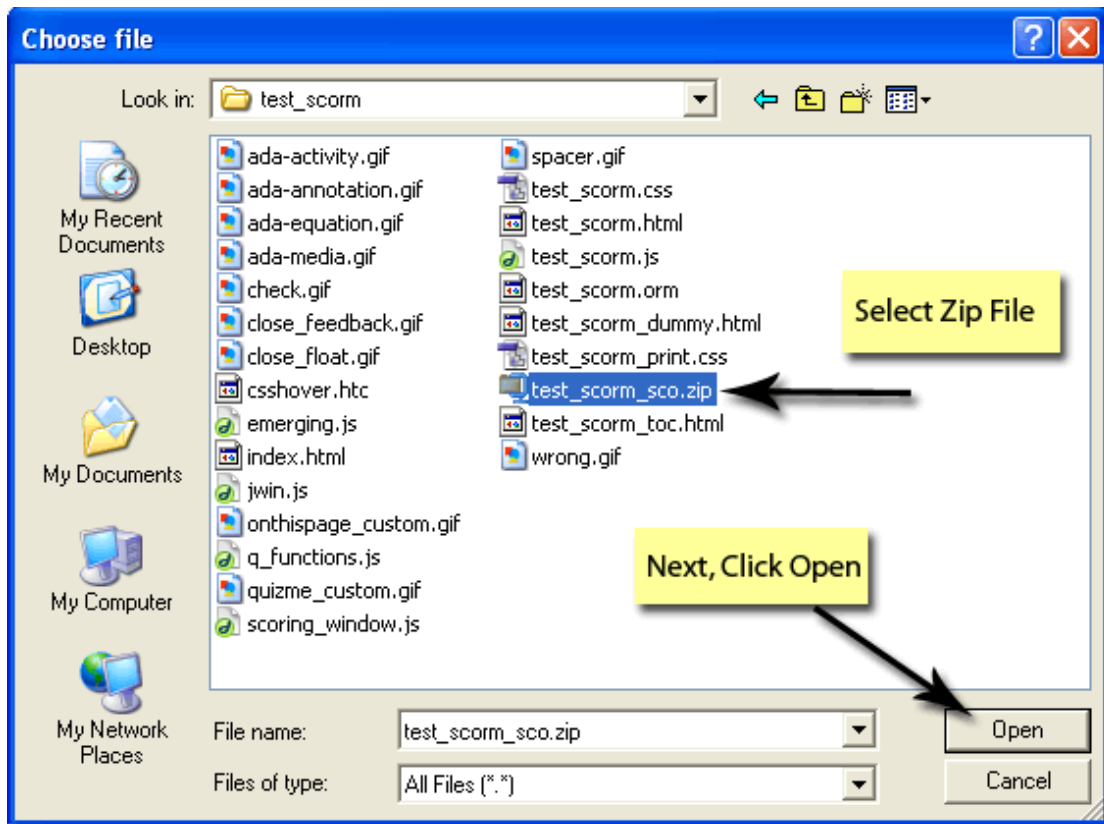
Choose file

Look in: test_scorm

My Recent Documents

Desktop

My Documents

My Computer

My Network Places

ada-activity.gif
ada-annotation.gif
ada-equation.gif
ada-media.gif
check.gif
close_feedback.gif
close_float.gif
csshover.htc
emerging.js
index.html
jwin.js
onthispage_custom.gif
q_functions.js
quizme_custom.gif
scoring_window.js

spacer.gif
test_scorm.css
test_scorm.html
test_scorm.js
test_scorm.orm
test_scorm_dummy.html
test_scorm_print.css
test_scorm_sco.zip
test_scorm_toc.html
wrong.gif

Select Zip File

Next, Click Open

File name: test_scorm_sco.zip

Files of type: All Files (*.*)

Open

Cancel